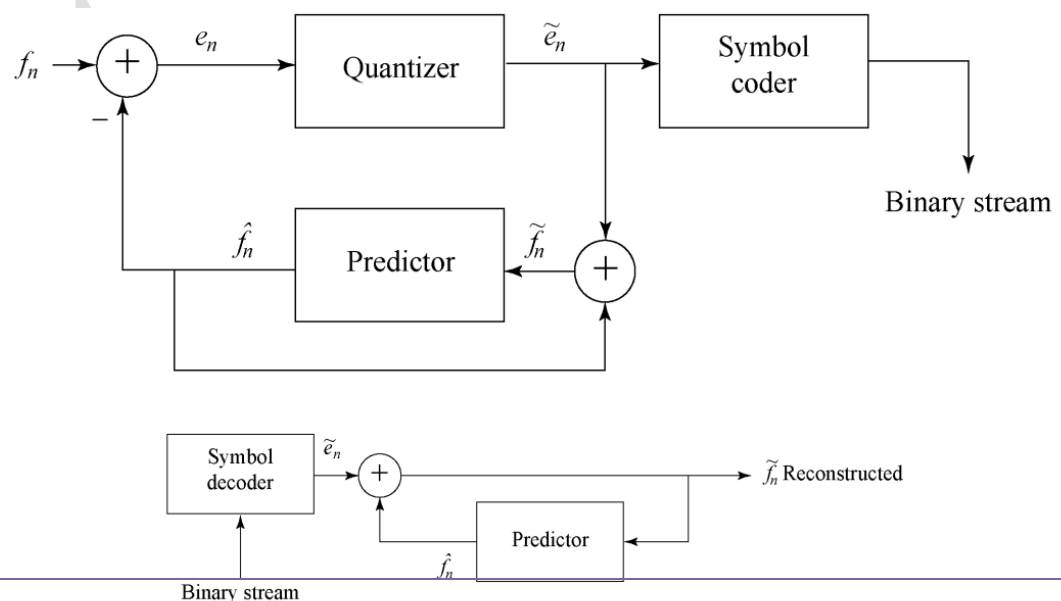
$f_n$ + $e_n$ Quantizer $\tilde{e}_n$ Symbol coder

−

Binary stream

$\hat{f}_n$ Predictor $\tilde{f}_n$ +

Symbol decoder $\tilde{e}_n$ + $\tilde{f}_n$ Reconstructed

Predictor

$\hat{f}_n$

Binary stream